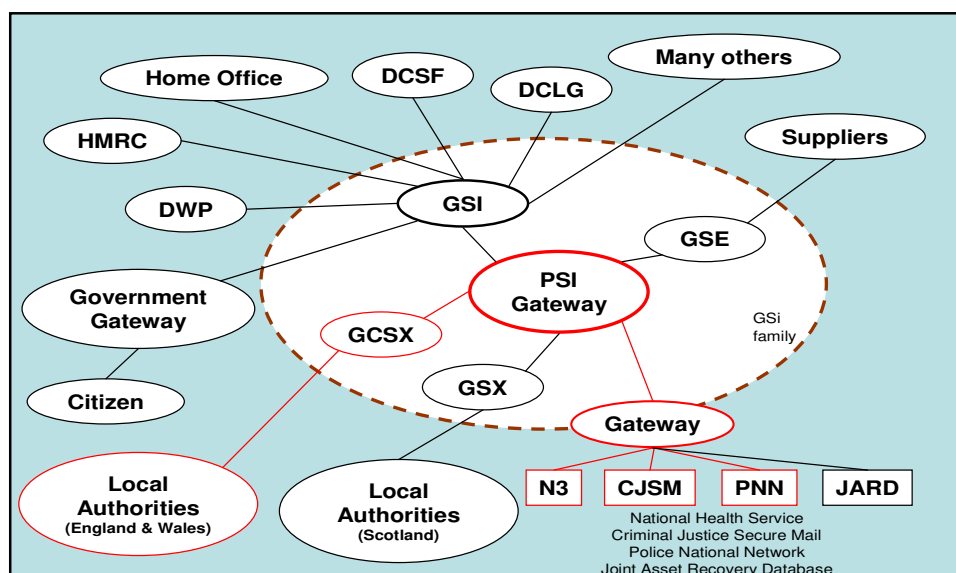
Home Office

DCSF

DCLG

Many others

HMRC

Suppliers

GSI

DWP

GSE

Government Gateway

PSI Gateway

GSi family

GCSX

Citizen

GSX

Gateway

Local Authorities (England & Wales)

Local Authorities (Scotland)

N3

CJSM

PNN

JARD

National Health Service
Criminal Justice Secure Mail
Police National Network
Joint Asset Recovery Database